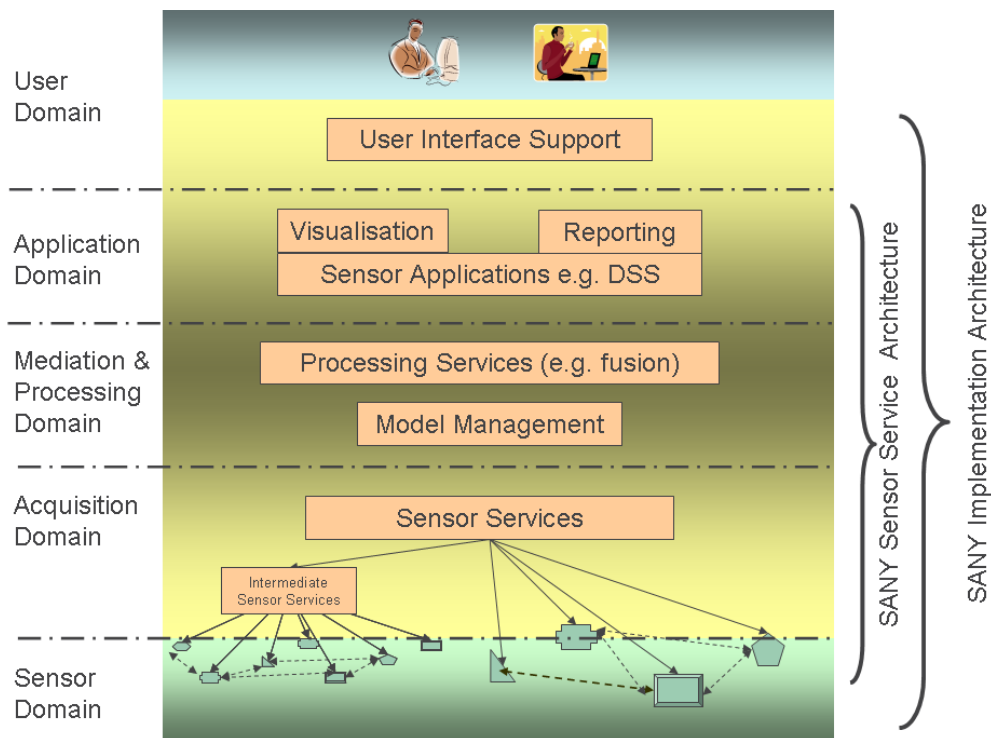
User Domain

User Interface Support

Application Domain

Visualisation

Reporting

Sensor Applications e.g. DSS

Mediation & Processing Domain

Processing Services (e.g. fusion)

Model Management

Acquisition Domain

Sensor Services

Intermediate Sensor Services

Sensor Domain

SANY Sensor Service Architecture

SANY Implementation Architecture